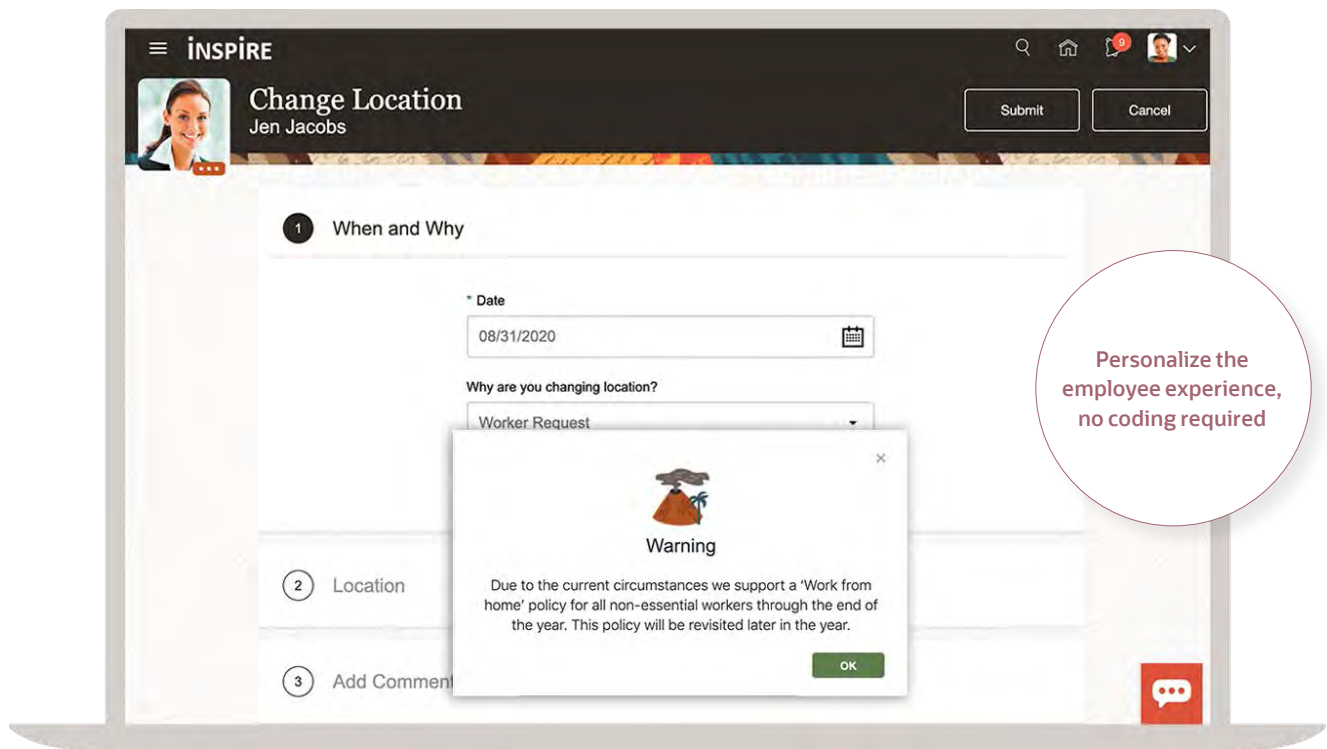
iNSPiRE

9

Change Location
Jen Jacobs

Submit

Cancel

1 When and Why

* Date

08/31/2020

Why are you changing location?

Worker Request

×

Warning

Due to the current circumstances we support a 'Work from home' policy for all non-essential workers through the end of the year. This policy will be revisited later in the year.

OK

2 Location

3 Add Comment

Personalize the employee experience, no coding required